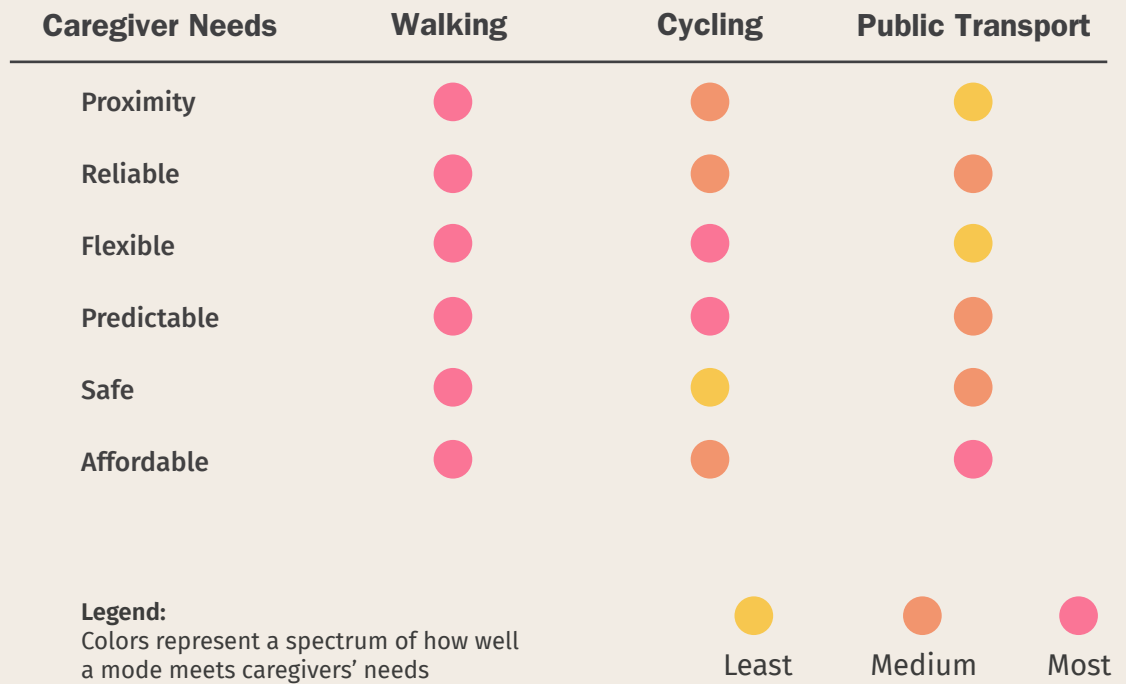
| Caregiver Needs | Walking | Cycling | Public Transport |
|---|---|---|---|
| Proximity | | | |
| Reliable | | | |
| Flexible | | | |
| Predictable | | | |
| Safe | | | |
| Affordable | | | |

**Legend:**
Colors represent a spectrum of how well a mode meets caregivers' needs

Least Medium Most